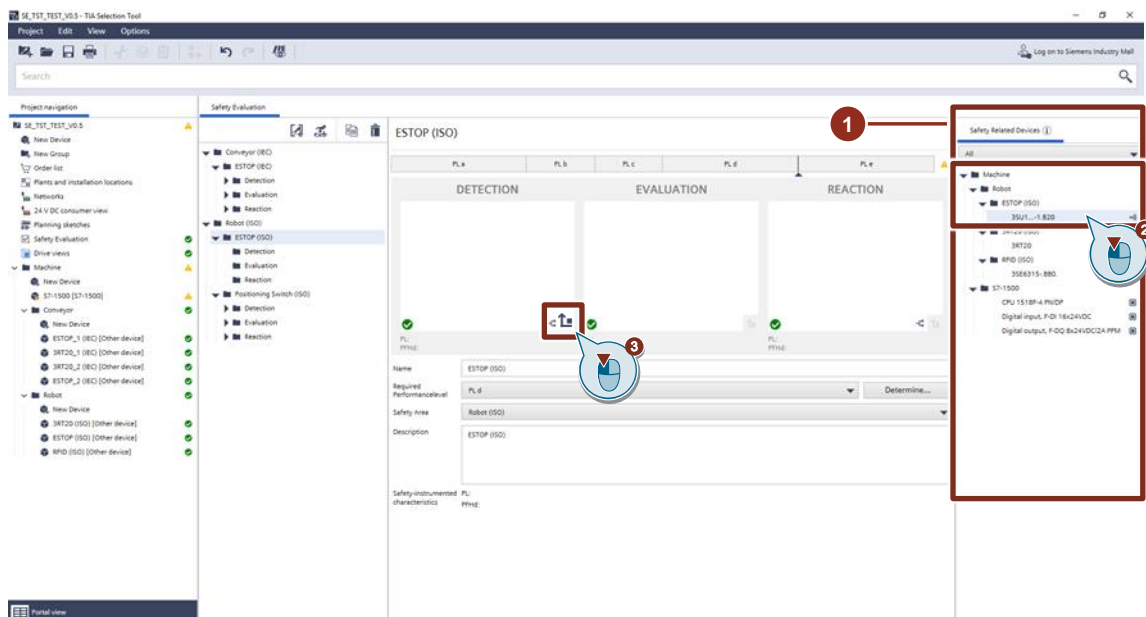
SE_TST_TEST_V0.5 - TIA Selection Tool

Project Edit View Options

Log on to Siemens Industry Mall

Search

Project navigation

SE_TST_TEST_V0.5
New Device
New Group
Order list
Plants and installation locations
Networks
24 V DC consumer view
Planning sketches
Safety Evaluation
Drive views
Machine
New Device
S7-1500 [S7-1500]
Conveyor
New Device
ESTOP_1 (IEC) [Other device]
3RT20_1 (IEC) [Other device]
3RT20_2 (IEC) [Other device]
ESTOP_2 (IEC) [Other device]
Robot
New Device
3RT20 (ISO) [Other device]
ESTOP (ISO) [Other device]
RFID (ISO) [Other device]

Portal view

Safety Evaluation

Conveyor (IEC)
ESTOP (IEC)
Detection
Evaluation
Reaction
Robot (ISO)
ESTOP (ISO)
Detection
Evaluation
Reaction
Positioning Switch (ISO)
Detection
Evaluation
Reaction

ESTOP (ISO)

PL a | PL b | PL c | PL d | PL e

DETECTION
EVALUATION
REACTION

PL:
PFHd:

PL:
PFHd:

Name ESTOP (ISO)
Required Performancelevel PL d Determine...
Safety Area Robot (ISO)
Description ESTOP (ISO)

Safety-instrumented characteristics PL:
PFHd:

1
2
3

Safety Related Devices
All
Machine
Robot
ESTOP (ISO)
3SU1...-1.820
3RT20 (ISO)
3RT20
RFID (ISO)
3SE6315-.BB0
S7-1500
CPU 1518F-4 PN/DP
Digital input, F-DI 16x24VDC
Digital output, F-DQ 8x24VDC/2A PPM